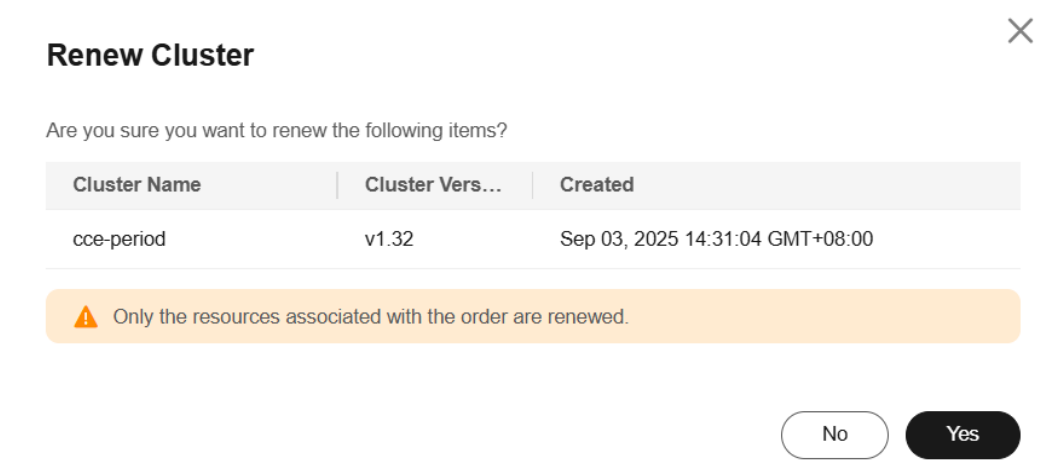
Renew Cluster

Are you sure you want to renew the following items?

| Cluster Name | Cluster Vers... | Created |
|---|---|---|
| cce-period | v1.32 | Sep 03, 2025 14:31:04 GMT+08:00 |

Only the resources associated with the order are renewed.

No Yes